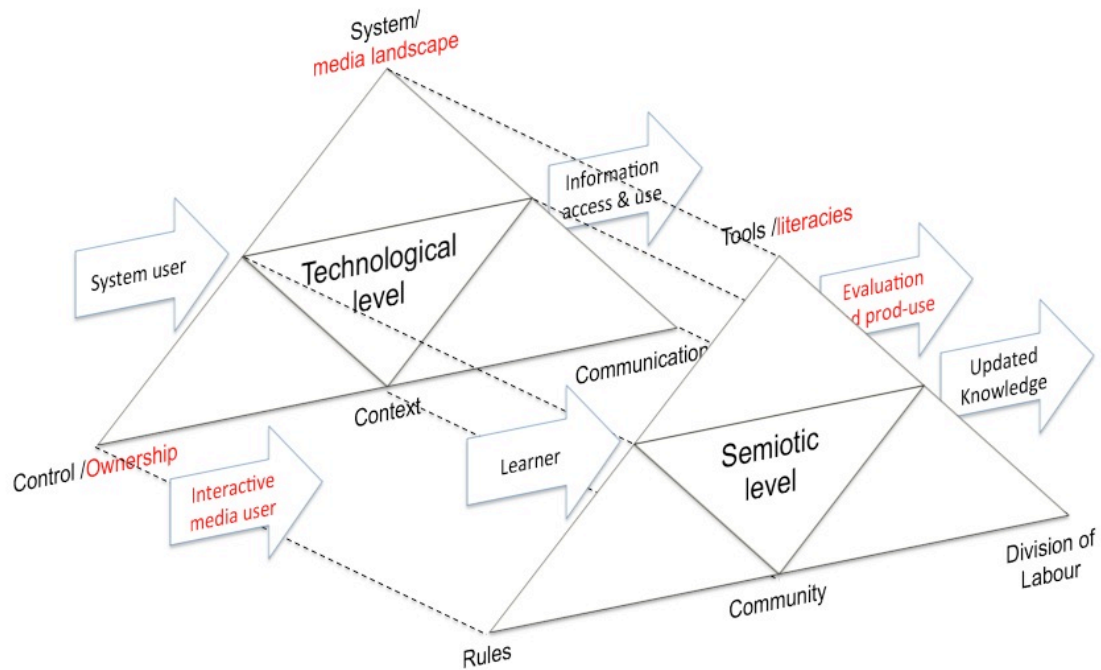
System/
media landscape

Information access & use

Tools /literacies

System user

Technological level

Evaluation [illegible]d prod-use

Updated Knowledge

Communication

Context

Control /Ownership

Learner

Semiotic level

Interactive media user

Division of Labour

Community

Rules